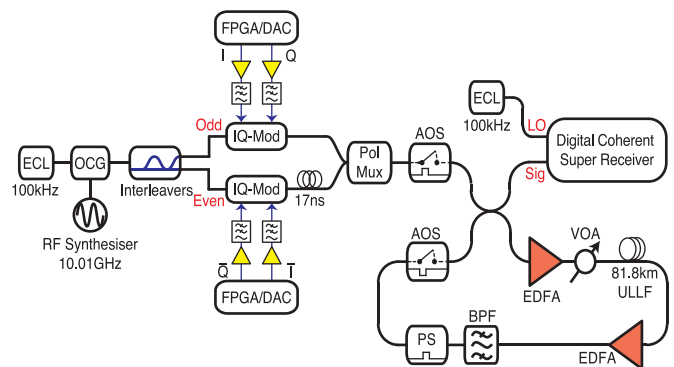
FPGA/DAC

I Q

Odd

IQ-Mod

ECL 100kHz

OCG

Interleavers

RF Synthesiser 10.01GHz

Even

IQ-Mod

17ns

$\overline{Q}$ $\overline{I}$

FPGA/DAC

Pol Mux

AOS

ECL 100kHz

LO

Digital Coherent Super Receiver

Sig

AOS

VOA

EDFA

81.8km ULLF

PS

BPF

EDFA